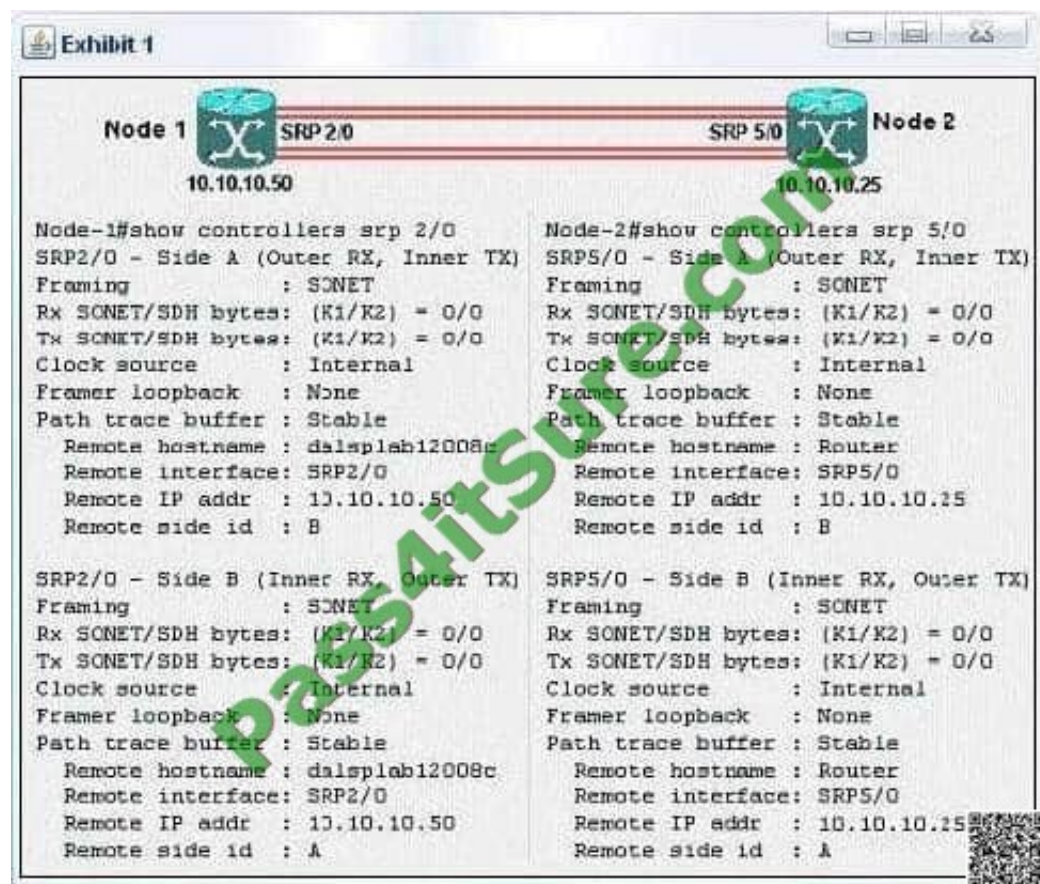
Exhibit 1

Node 1

SRP 2/0

SRP 5/0

Node 2

10.10.10.50

10.10.10.25

Node-1#show controllers srp 2/0
SRP2/0 - Side A (Outer RX, Inner TX)
Framing : SONET
Rx SONET/SDH bytes: (K1/K2) = 0/0
Tx SONET/SDH bytes: (K1/K2) = 0/0
Clock source : Internal
Framer loopback : None
Path trace buffer : Stable
Remote hostname : dalsplab12008c
Remote interface: SRP2/0
Remote IP addr : 10.10.10.50
Remote side id : B

SRP2/0 - Side B (Inner RX, Outer TX)
Framing : SONET
Rx SONET/SDH bytes: (K1/K2) = 0/0
Tx SONET/SDH bytes: (K1/K2) = 0/0
Clock source : Internal
Framer loopback : None
Path trace buffer : Stable
Remote hostname : dalsplab12008c
Remote interface: SRP2/0
Remote IP addr : 10.10.10.50
Remote side id : A

Node-2#show controllers srp 5/0
SRP5/0 - Side A (Outer RX, Inner TX)
Framing : SONET
Rx SONET/SDH bytes: (K1/K2) = 0/0
Tx SONET/SDH bytes: (K1/K2) = 0/0
Clock source : Internal
Framer loopback : None
Path trace buffer : Stable
Remote hostname : Router
Remote interface: SRP5/0
Remote IP addr : 10.10.10.25
Remote side id : B

SRP5/0 - Side B (Inner RX, Outer TX)
Framing : SONET
Rx SONET/SDH bytes: (K1/K2) = 0/0
Tx SONET/SDH bytes: (K1/K2) = 0/0
Clock source : Internal
Framer loopback : None
Path trace buffer : Stable
Remote hostname : Router
Remote interface: SRP5/0
Remote IP addr : 10.10.10.25
Remote side id : A

Pass4itSure.com